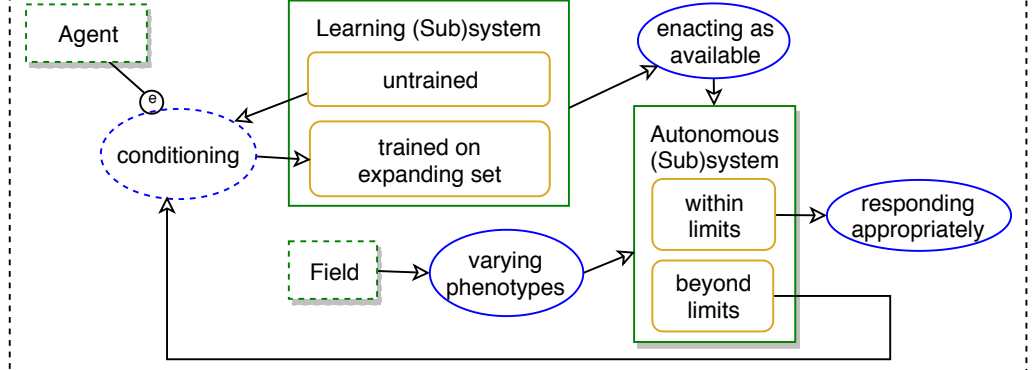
Agent

e

conditioning

Learning (Sub)system

untrained

trained on expanding set

enacting as available

Autonomous (Sub)system

within limits

beyond limits

responding appropriately

Field

varying phenotypes